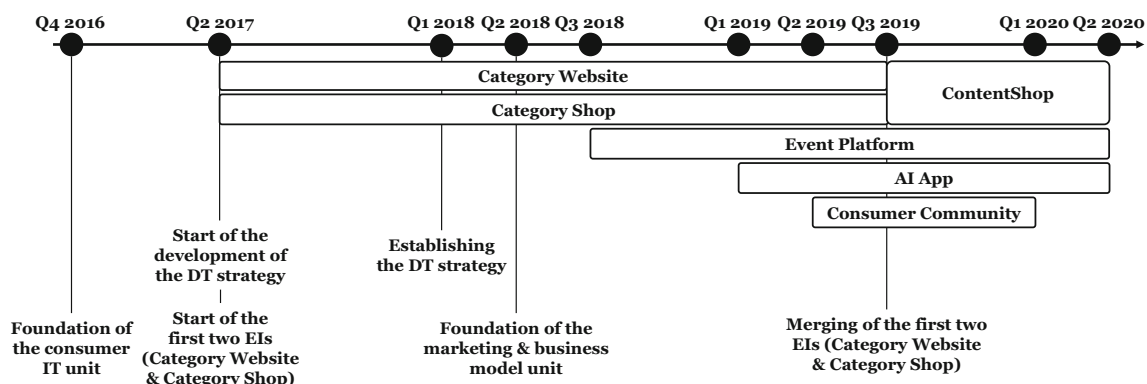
Q4 2016 Q2 2017 Q1 2018 Q2 2018 Q3 2018 Q1 2019 Q2 2019 Q3 2019 Q1 2020 Q2 2020

Category Website

Category Shop

ContentShop

Event Platform

AI App

Consumer Community

Start of the development of the DT strategy

Establishing the DT strategy

Start of the first two EIs (Category Website & Category Shop)

Foundation of the consumer IT unit

Foundation of the marketing & business model unit

Merging of the first two EIs (Category Website & Category Shop)